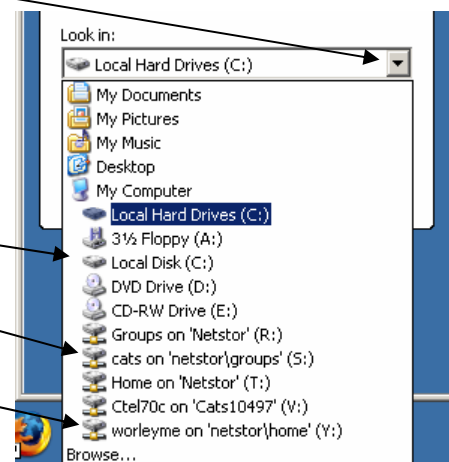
Look in:

Local Hard Drives (C:)

My Documents
My Pictures
My Music
Desktop
My Computer
Local Hard Drives (C:)
3½ Floppy (A:)
Local Disk (C:)
DVD Drive (D:)
CD-RW Drive (E:)
Groups on 'Netstor' (R:)
cats on 'netstor\groups' (S:)
Home on 'Netstor' (T:)
Ctel70c on 'Cats10497' (V:)
worleyme on 'netstor\home' (Y:)
Browse...